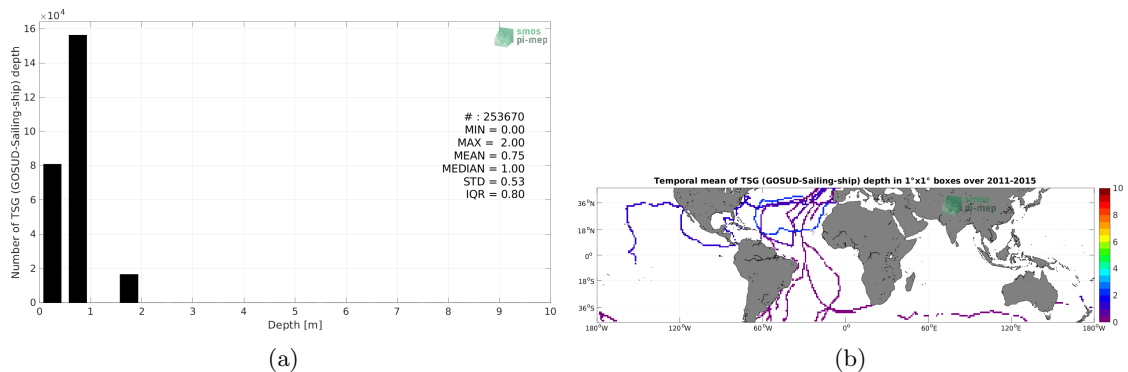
$\times10^4$

16

14

12

10

8

6

4

2

0

Number of TSG (GOSUD-Sailing-ship) depth

smos pi-mep

# : 253670
MIN = 0.00
MAX = 2.00
MEAN = 0.75
MEDIAN = 1.00
STD = 0.53
IQR = 0.80

0 1 2 3 4 5 6 7 8 9 10

Depth [m]

(a)

Temporal mean of TSG (GOSUD-Sailing-ship) depth in 1°x1° boxes over 2011-2015

36°N

18°N

0°

18°S

36°S

180°W 120°W 60°W 0° 60°E 120°E 180°W

smos pi-mep

10

8

6

4

2

0

(b)